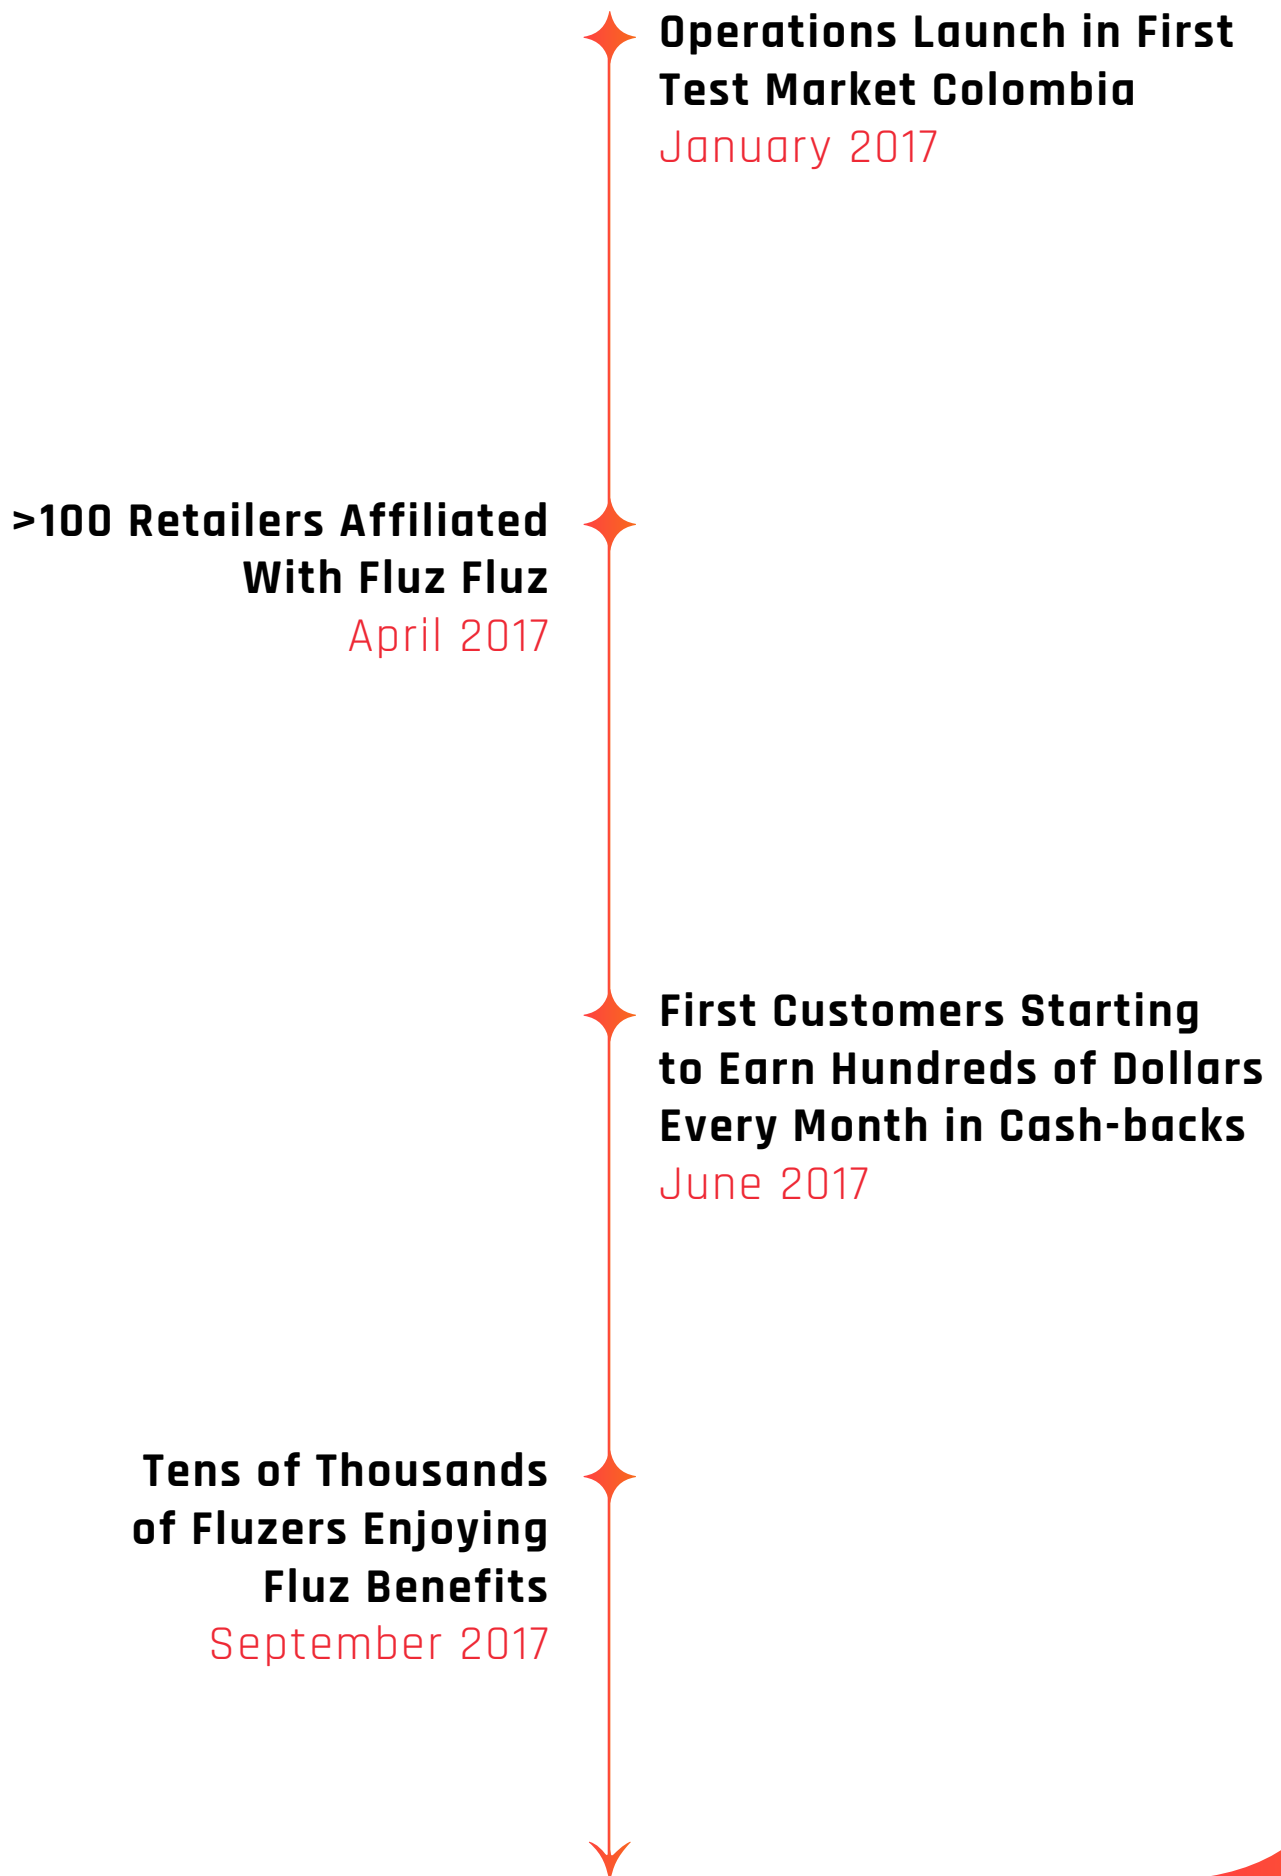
Operations Launch in First Test Market Colombia
January 2017

>100 Retailers Affiliated With Fluz Fluz
April 2017

First Customers Starting to Earn Hundreds of Dollars Every Month in Cash-backs
June 2017

Tens of Thousands of Fluzers Enjoying Fluz Benefits
September 2017